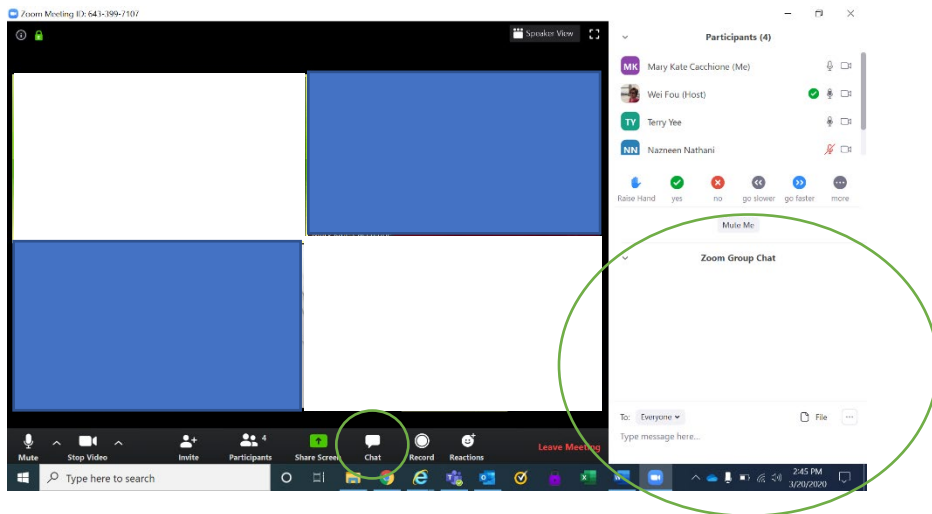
Zoom Meeting ID: 643-399-7107

Speaker View

Participants (4)

MK Mary Kate Cacchione (Me)

Wei Fou (Host)

TY Terry Yee

NN Nazneen Nathani

Raise Hand
yes
no
go slower
go faster
more

Mute Me

Zoom Group Chat

To: Everyone

File

Type message here...

Mute
Stop Video
Invite
Participants 4
Share Screen
Chat
Record
Reactions
Leave Meeting

Type here to search

2:45 PM
3/20/2020